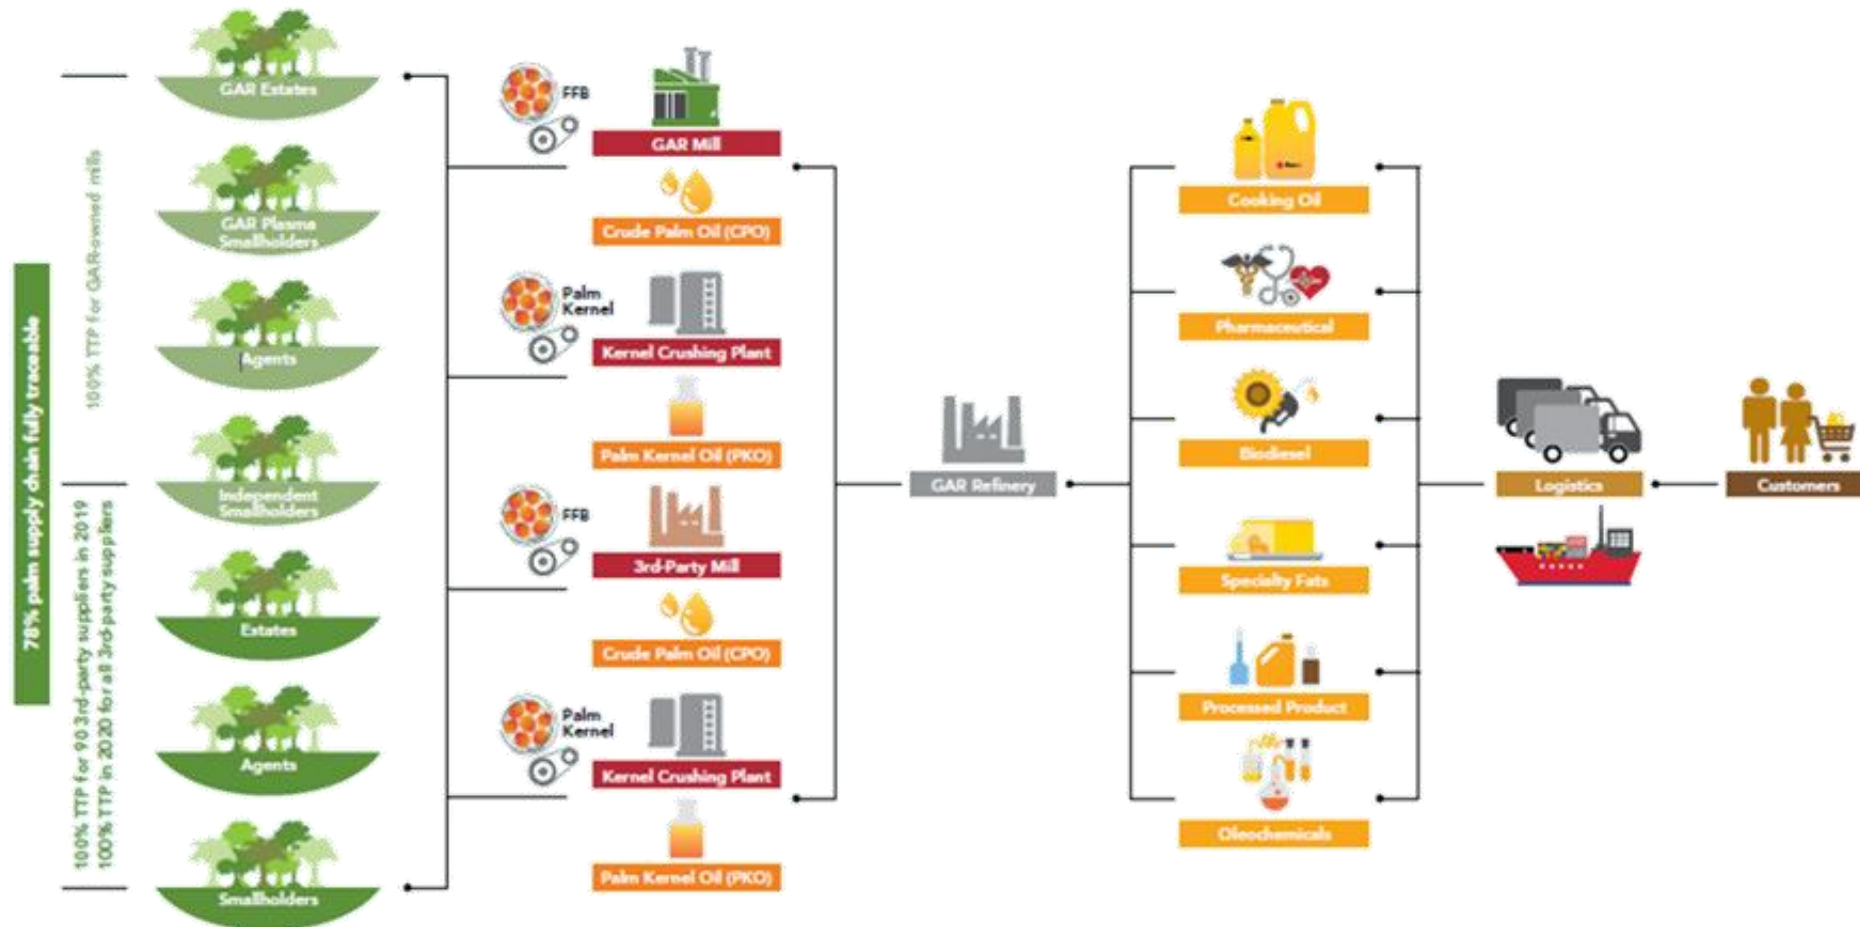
78% palm supply chain fully traceable

100% TTP for GAR-owned mills

100% TTP for 90 3rd-party suppliers in 2019
100% TTP in 2020 for all 3rd-party suppliers

GAR Estates

GAR Plasma Smallholders

Agents

Independent Smallholders

Estates

Agents

Smallholders

FFB

GAR Mill

Crude Palm Oil (CPO)

Palm Kernel

Kernel Crushing Plant

Palm Kernel Oil (PKO)

FFB

3rd-Party Mill

Crude Palm Oil (CPO)

Palm Kernel

Kernel Crushing Plant

Palm Kernel Oil (PKO)

GAR Refinery

Cooking Oil

Pharmaceutical

Biodiesel

Specialty Fats

Processed Product

Oleochemicals

Logistics

Customers